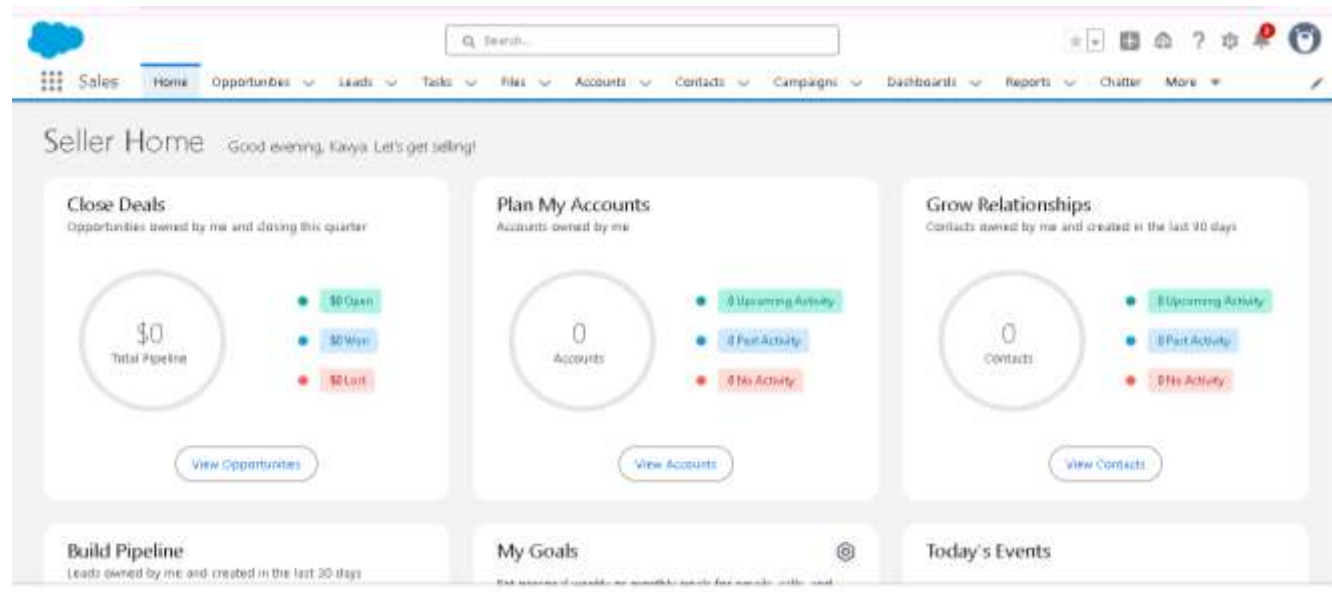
Search...

Sales Home Opportunities Leads Tasks Files Accounts Contacts Campaigns Dashboards Reports Chatter More

Seller Home Good evening, Kavya. Let's get selling!

Close Deals
Opportunities owned by me and closing this quarter

$0
Total Pipeline

$0 Open
$0 Won
$0 Lost

View Opportunities

Plan My Accounts
Accounts owned by me

0
Accounts

0 Upcoming Activity
0 Past Activity
0 No Activity

View Accounts

Grow Relationships
Contacts owned by me and created in the last 90 days

0
Contacts

0 Upcoming Activity
0 Past Activity
0 No Activity

View Contacts

Build Pipeline
Leads owned by me and created in the last 30 days

My Goals
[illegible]

Today's Events